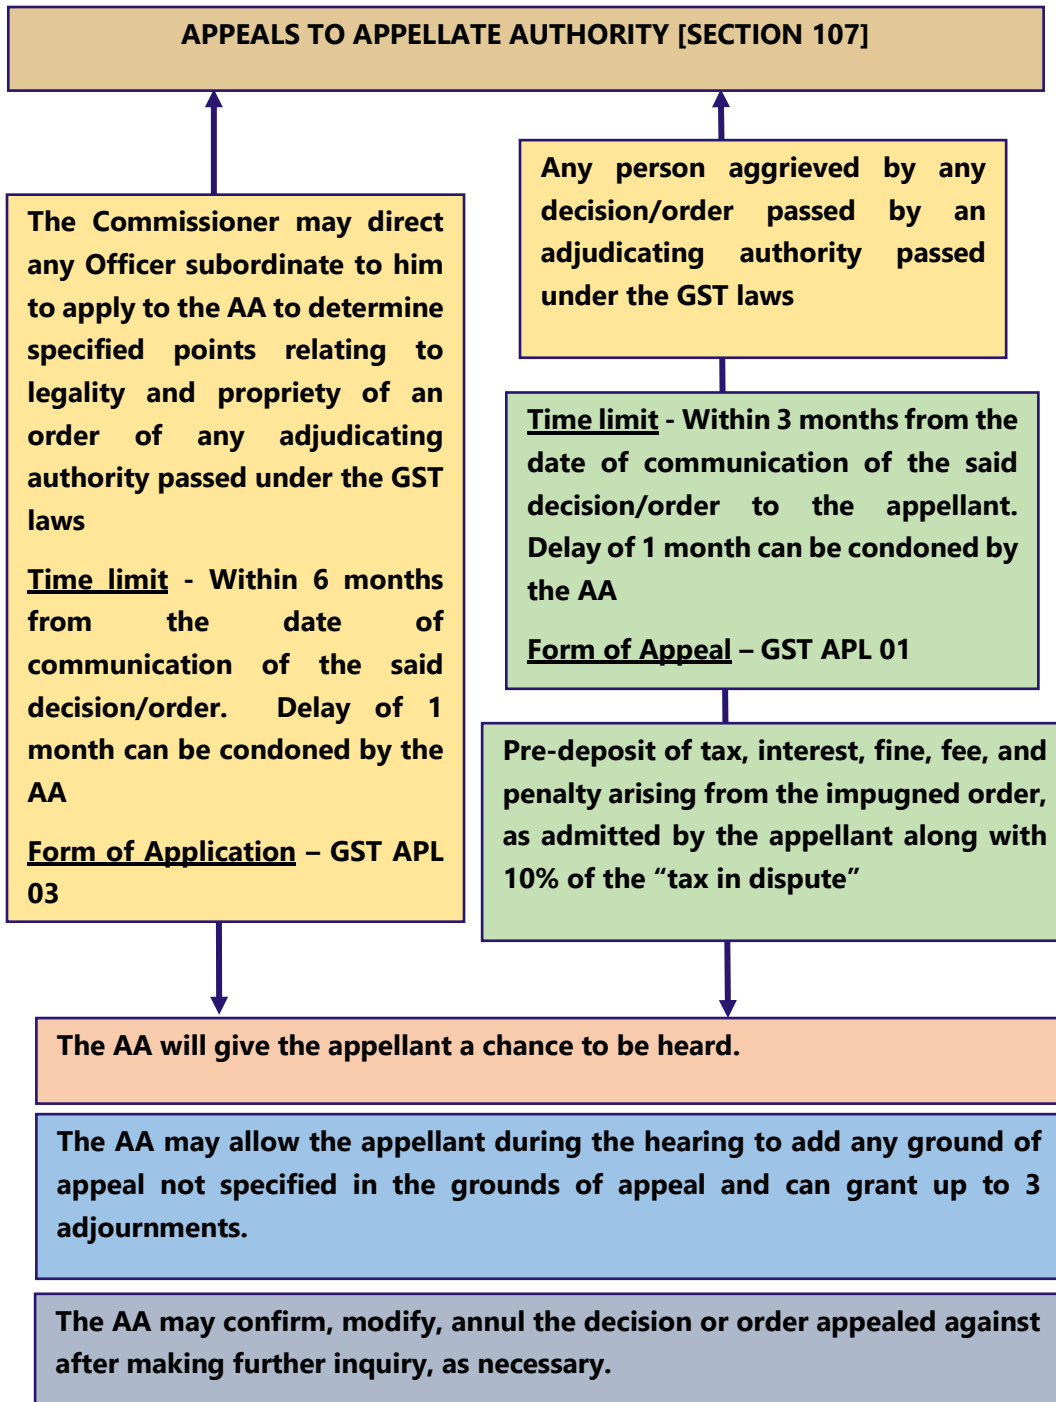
APPEALS TO APPELLATE AUTHORITY [SECTION 107]

The Commissioner may direct any Officer subordinate to him to apply to the AA to determine specified points relating to legality and propriety of an order of any adjudicating authority passed under the GST laws

Time limit - Within 6 months from the date of communication of the said decision/order. Delay of 1 month can be condoned by the AA

Form of Application – GST APL 03

Any person aggrieved by any decision/order passed by an adjudicating authority passed under the GST laws

Time limit - Within 3 months from the date of communication of the said decision/order to the appellant. Delay of 1 month can be condoned by the AA

Form of Appeal – GST APL 01

Pre-deposit of tax, interest, fine, fee, and penalty arising from the impugned order, as admitted by the appellant along with 10% of the "tax in dispute"

The AA will give the appellant a chance to be heard.

The AA may allow the appellant during the hearing to add any ground of appeal not specified in the grounds of appeal and can grant up to 3 adjournments.

The AA may confirm, modify, annul the decision or order appealed against after making further inquiry, as necessary.